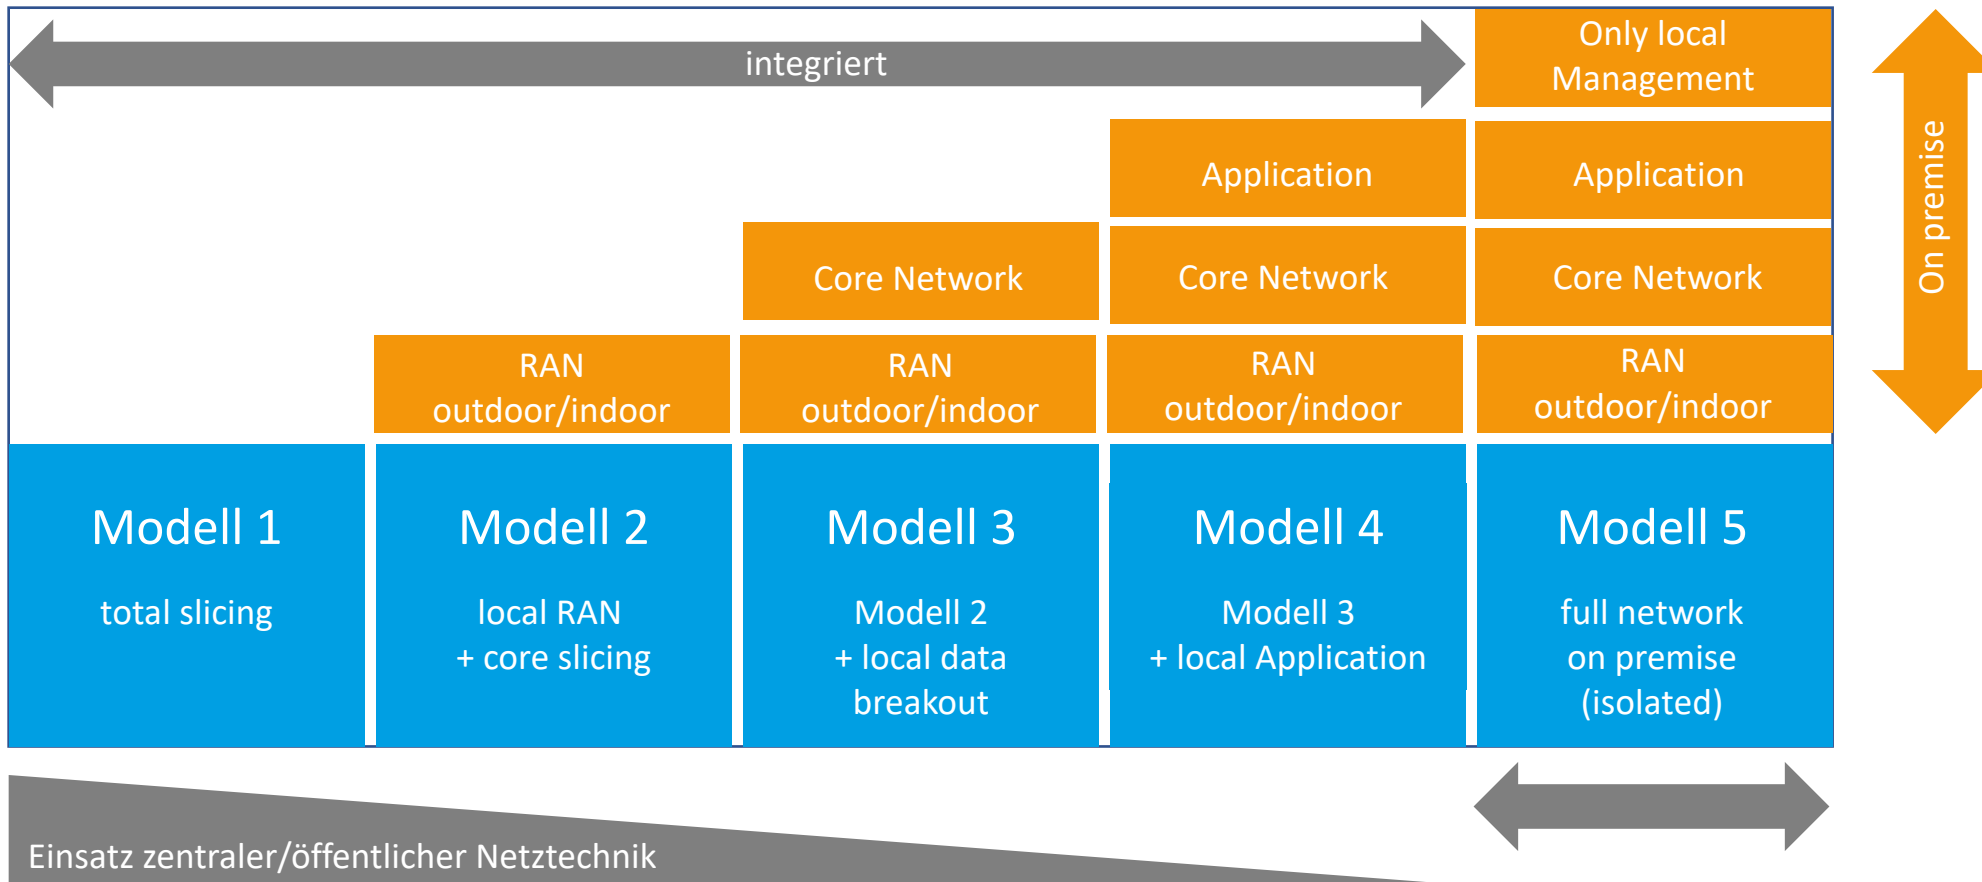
integriert

Only local Management

On premise

Application

Application

Core Network

Core Network

Core Network

RAN outdoor/indoor

RAN outdoor/indoor

RAN outdoor/indoor

RAN outdoor/indoor

Modell 1

total slicing

Modell 2

local RAN
+ core slicing

Modell 3

Modell 2
+ local data breakout

Modell 4

Modell 3
+ local Application

Modell 5

full network on premise (isolated)

Einsatz zentraler/öffentlicher Netztechnik